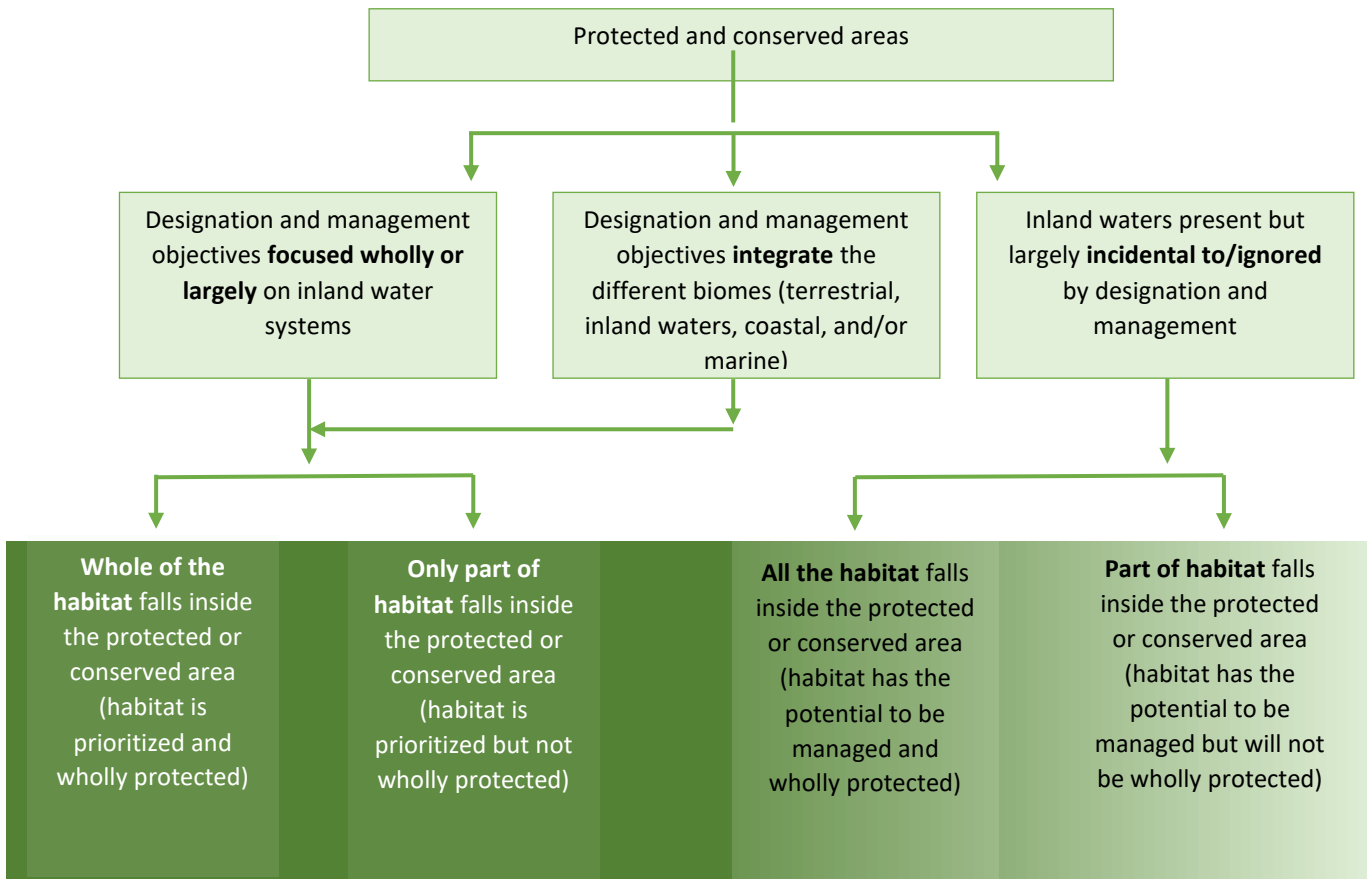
Protected and conserved areas

Designation and management objectives **focused wholly or largely** on inland water systems

Designation and management objectives **integrate** the different biomes (terrestrial, inland waters, coastal, and/or marine)

Inland waters present but largely **incidental to/ignored** by designation and management

**Whole of the habitat** falls inside the protected or conserved area (habitat is prioritized and wholly protected)

**Only part of habitat** falls inside the protected or conserved area (habitat is prioritized but not wholly protected)

**All the habitat** falls inside the protected or conserved area (habitat has the potential to be managed and wholly protected)

**Part of habitat** falls inside the protected or conserved area (habitat has the potential to be managed but will not be wholly protected)